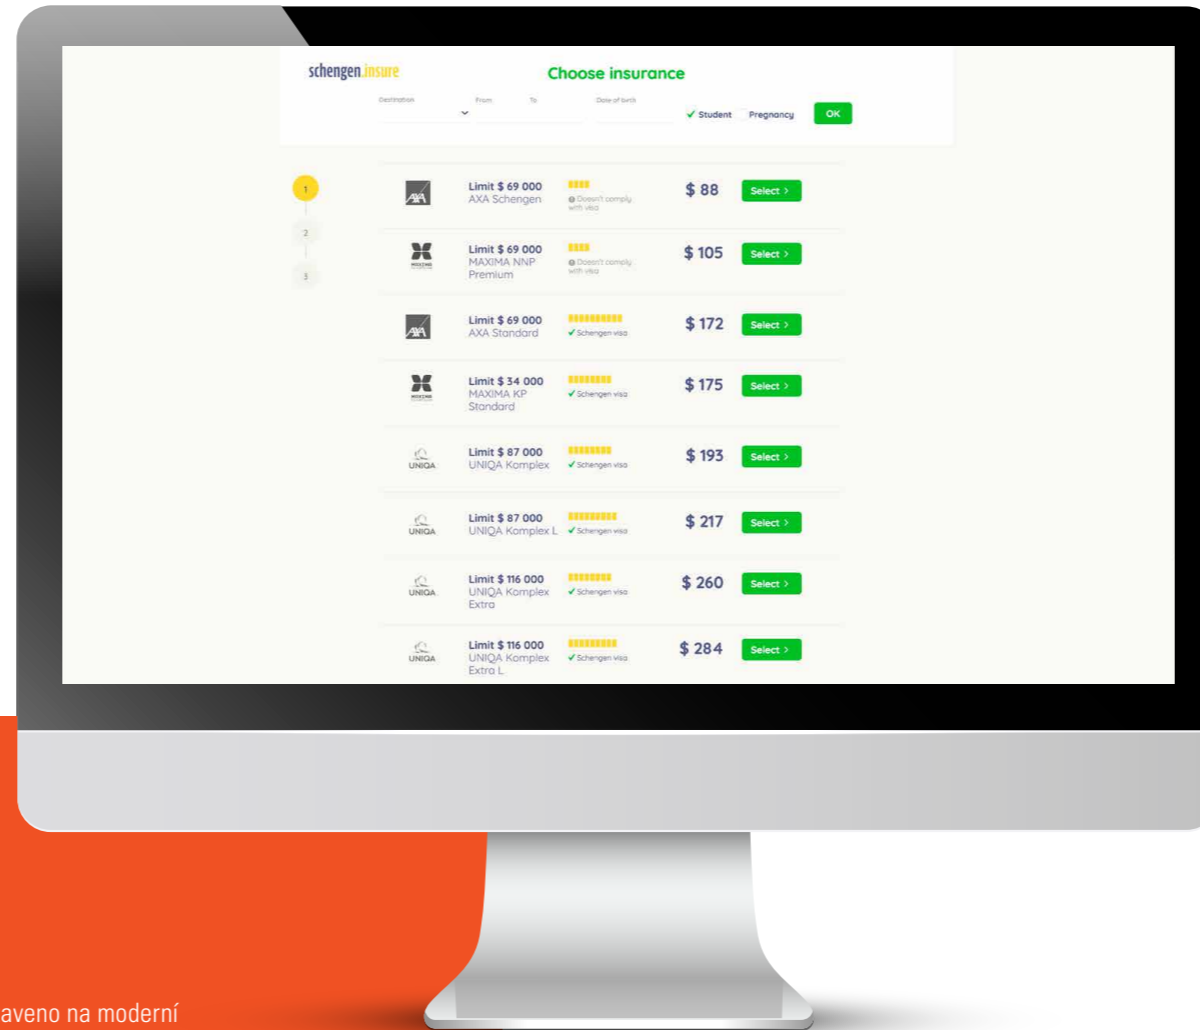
schengen.insure

Choose insurance

Destination From To Date of birth

✓ Student Pregnancy OK

1
2
3

AXA Limit $ 69 000 AXA Schengen Doesn't comply with visa $ 88 Select >

MAXIMA Limit $ 69 000 MAXIMA NNP Premium Doesn't comply with visa $ 105 Select >

AXA Limit $ 69 000 AXA Standard ✓ Schengen visa $ 172 Select >

MAXIMA Limit $ 34 000 MAXIMA KP Standard ✓ Schengen visa $ 175 Select >

UNIQA Limit $ 87 000 UNIQA Komplex ✓ Schengen visa $ 193 Select >

UNIQA Limit $ 87 000 UNIQA Komplex L ✓ Schengen visa $ 217 Select >

UNIQA Limit $ 116 000 UNIQA Komplex Extra ✓ Schengen visa $ 260 Select >

UNIQA Limit $ 116 000 UNIQA Komplex Extra L ✓ Schengen visa $ 284 Select >

aveno na moderní